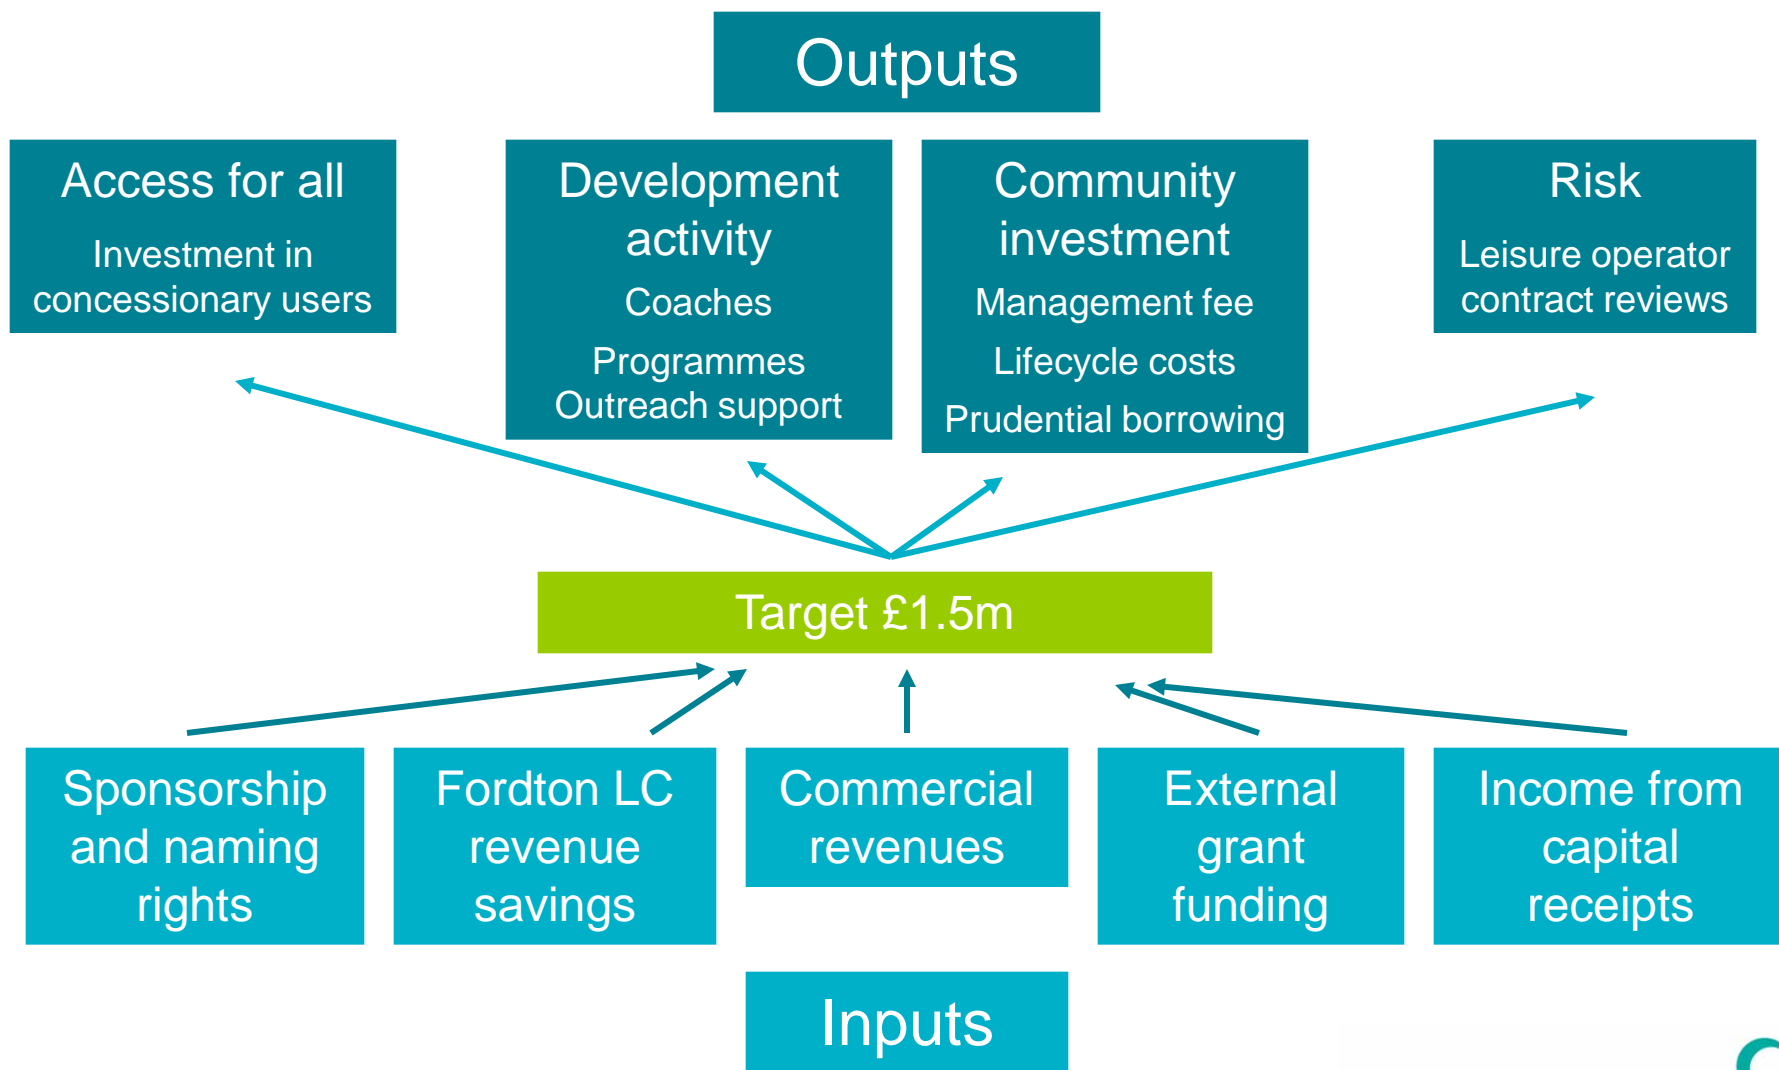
Outputs

Access for all
Investment in concessionary users

Development activity
Coaches
Programmes
Outreach support

Community investment
Management fee
Lifecycle costs
Prudential borrowing

Risk
Leisure operator contract reviews

Target £1.5m

Sponsorship and naming rights

Fordton LC revenue savings

Commercial revenues

External grant funding

Income from capital receipts

Inputs